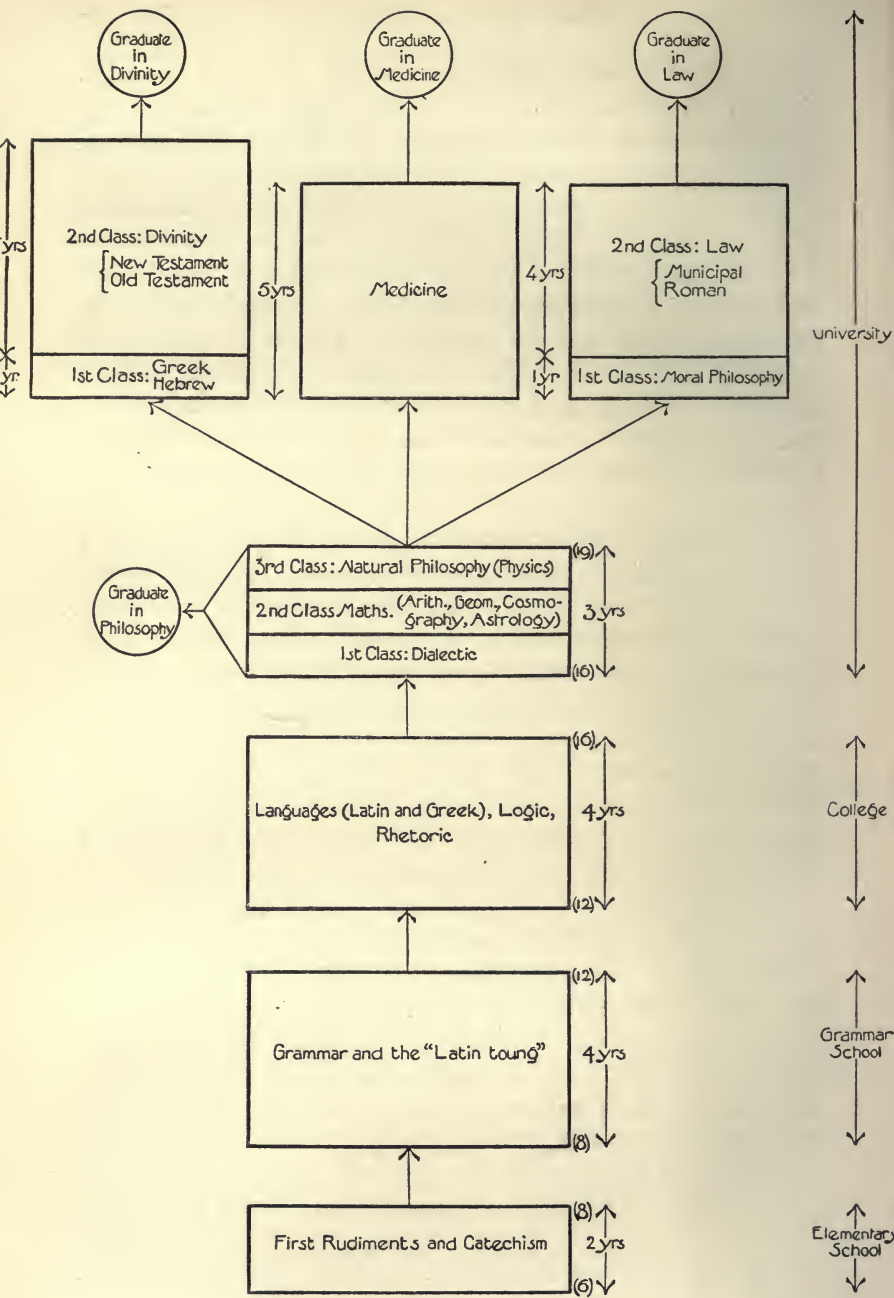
Graduate in Divinity

Graduate in Medicine

Graduate in Law

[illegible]yrs

2nd Class: Divinity
New Testament
Old Testament

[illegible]yr.

1st Class: Greek Hebrew

5yrs

Medicine

4yrs

1yr

2nd Class: Law
Municipal
Roman

1st Class: Moral Philosophy

University

Graduate in Philosophy

3rd Class: Natural Philosophy (Physics)

2nd Class Maths. (Arith., Geom., Cosmography, Astrology)

1st Class: Dialectic

(19)

3yrs

(16)

(16)

Languages (Latin and Greek), Logic, Rhetoric

4yrs

(12)

College

(12)

Grammar and the "Latin toung"

4yrs

(8)

Grammar School

(8)

First Rudiments and Catechism

2yrs

(6)

Elementary School